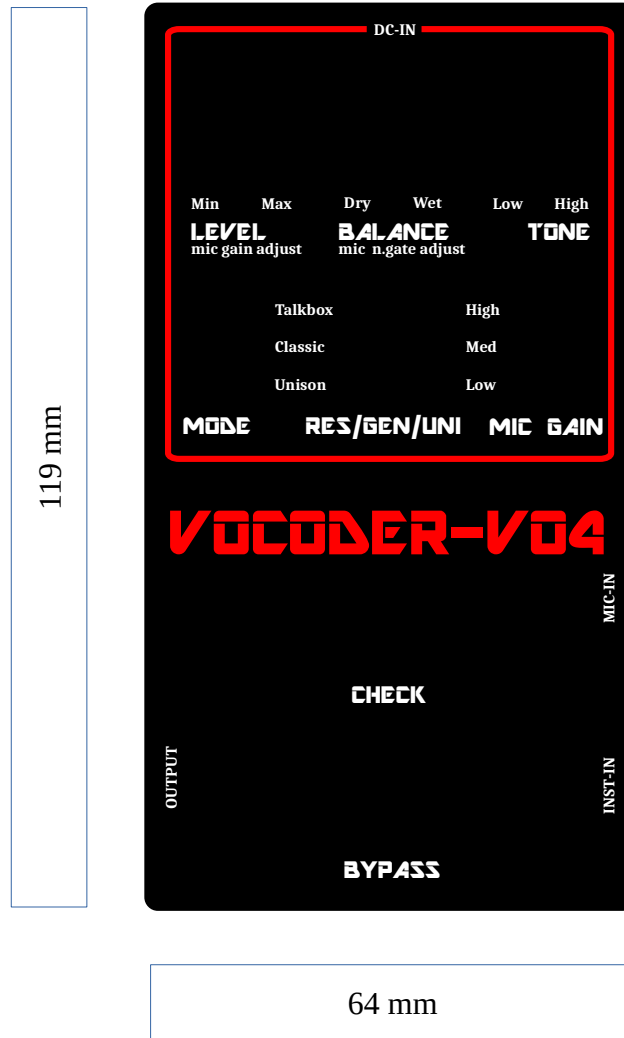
119 mm

DC-IN

Min Max
LEVEL
mic gain adjust

Dry Wet
BALANCE
mic n.gate adjust

Low High
TONE

Talkbox
Classic
Unison

High
Med
Low

MODE RES/GEN/UNI MIC GAIN

VOCODER-V04

MIC-IN

CHECK

OUTPUT

INST-IN

BYPASS

64 mm